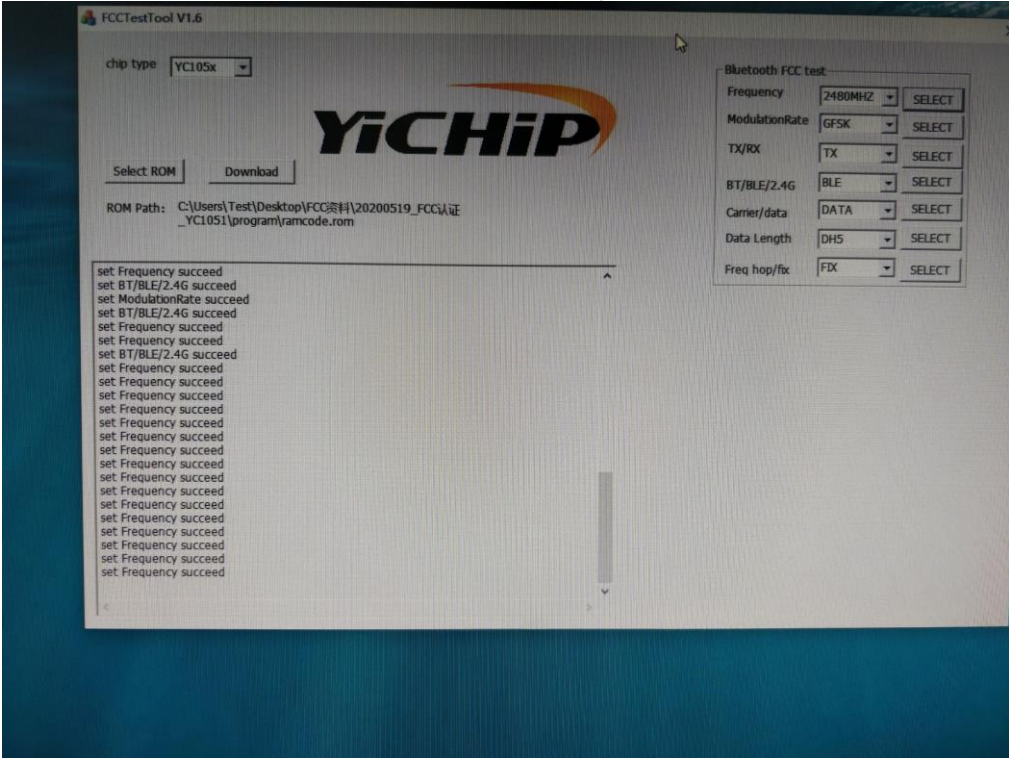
FCCTestTool V1.6

chip type YC105x

YiCHiP

Select ROM Download

ROM Path: C:\Users\Test\Desktop\FCC资料\20200519_FCC认证_YC1051\program\ramcode.rom

set Frequency succeed
set BT/BLE/2.4G succeed
set ModulationRate succeed
set BT/BLE/2.4G succeed
set Frequency succeed
set Frequency succeed
set BT/BLE/2.4G succeed
set Frequency succeed
set Frequency succeed
set Frequency succeed
set Frequency succeed
set Frequency succeed
set Frequency succeed
set Frequency succeed
set Frequency succeed
set Frequency succeed
set Frequency succeed
set Frequency succeed
set Frequency succeed
set Frequency succeed
set Frequency succeed
set Frequency succeed
set Frequency succeed

Bluetooth FCC test

| | | |
|---|---|---|
| Frequency | 2480MHZ | SELECT |
| ModulationRate | GFSK | SELECT |
| TX/RX | TX | SELECT |
| BT/BLE/2.4G | BLE | SELECT |
| Carrier/data | DATA | SELECT |
| Data Length | DH5 | SELECT |
| Freq hop/fix | FIX | SELECT |